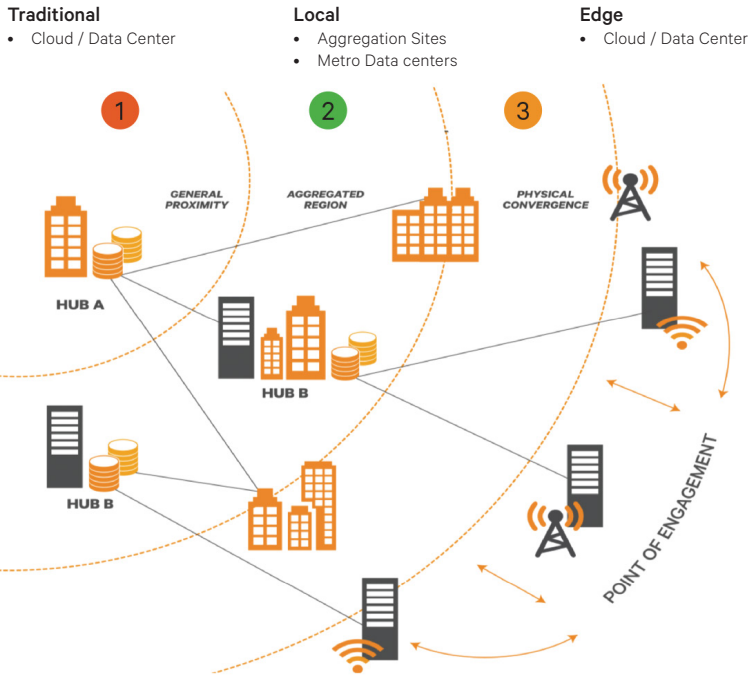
Traditional
• Cloud / Data Center

Local
• Aggregation Sites
• Metro Data centers

Edge
• Cloud / Data Center

1

2

3

GENERAL PROXIMITY

AGGREGATED REGION

PHYSICAL CONVERGENCE

HUB A

HUB B

HUB B

POINT OF ENGAGEMENT